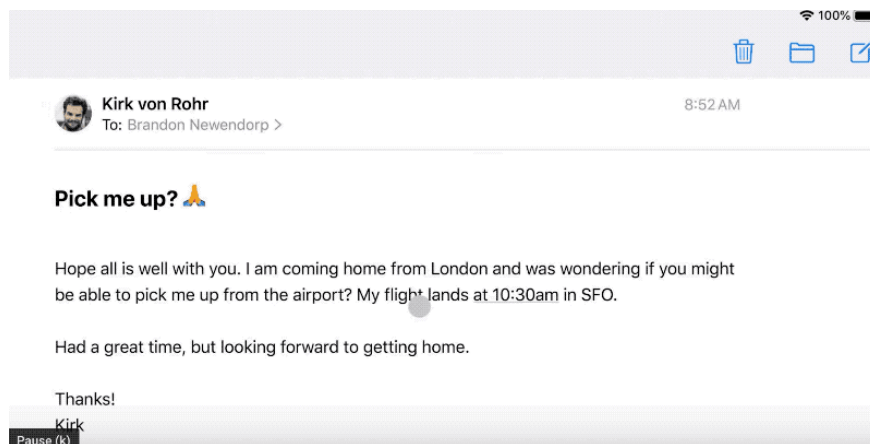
100%

Kirk von Rohr
To: Brandon Newendorp >

8:52 AM

Pick me up? 🙏

Hope all is well with you. I am coming home from London and was wondering if you might be able to pick me up from the airport? My flight lands at 10:30am in SFO.

Had a great time, but looking forward to getting home.

Thanks!
Kirk

Pause (k)